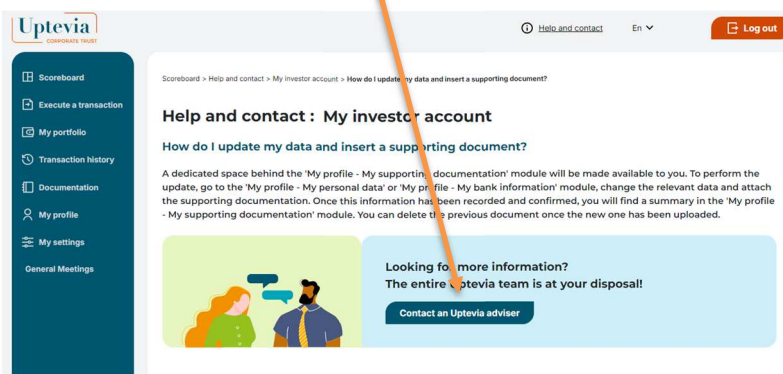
Uptevia
CORPORATE TRUST

Help and contact En

Log out

Scoreboard
Execute a transaction
My portfolio
Transaction history
Documentation
My profile
My settings
General Meetings

Scoreboard > Help and contact > My investor account > How do I update my data and insert a supporting document?

Help and contact : My investor account

How do I update my data and insert a supporting document?

A dedicated space behind the 'My profile - My supporting documentation' module will be made available to you. To perform the update, go to the 'My profile - My personal data' or 'My profile - My bank information' module, change the relevant data and attach the supporting documentation. Once this information has been recorded and confirmed, you will find a summary in the 'My profile - My supporting documentation' module. You can delete the previous document once the new one has been uploaded.

Looking for more information?
The entire Uptevia team is at your disposal!

Contact an Uptevia adviser